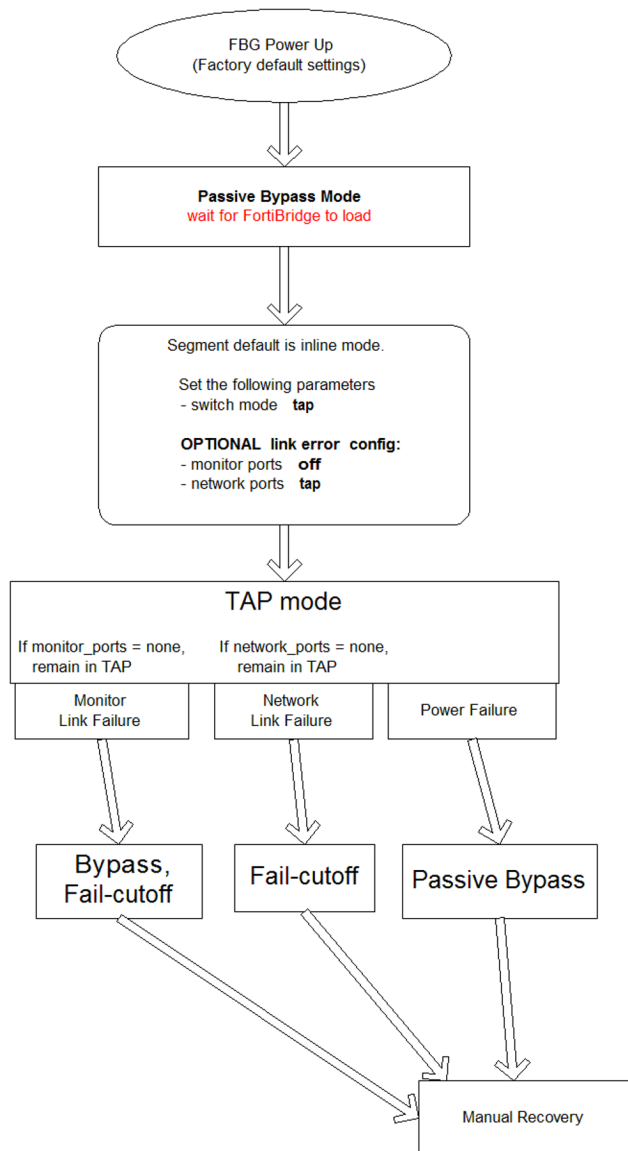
FBG Power Up
(Factory default settings)

**Passive Bypass Mode**
wait for FortiBridge to load

Segment default is inline mode.

Set the following parameters
- switch mode **tap**

**OPTIONAL link error config:**
- monitor ports **off**
- network ports **tap**

TAP mode

If monitor_ports = none, remain in TAP

If network_ports = none, remain in TAP

Monitor Link Failure

Network Link Failure

Power Failure

Bypass, Fail-cutoff

Fail-cutoff

Passive Bypass

Manual Recovery